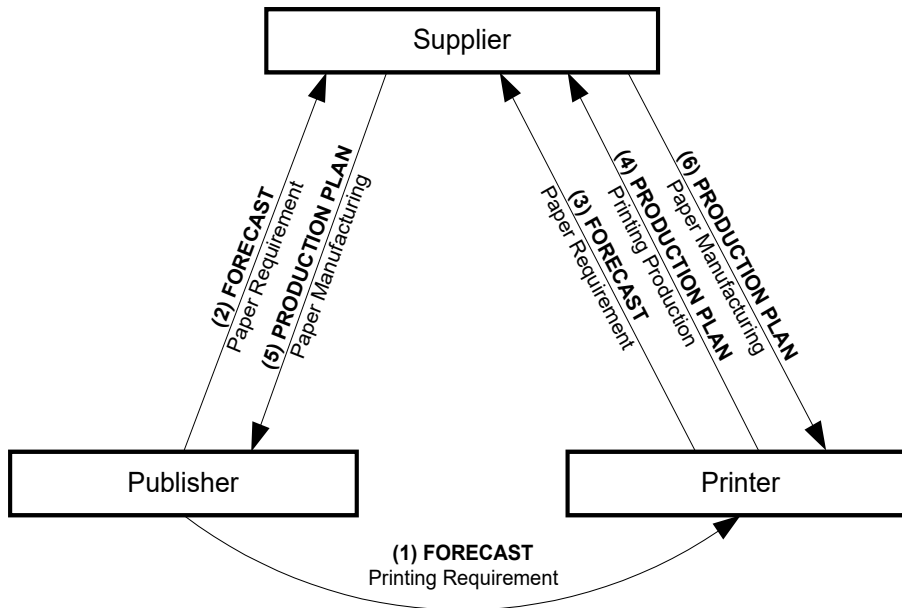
Supplier

(2) FORECAST
Paper Requirement

(5) PRODUCTION PLAN
Paper Manufacturing

(3) FORECAST
Paper Requirement

(4) PRODUCTION PLAN
Printing Production

(6) PRODUCTION PLAN
Paper Manufacturing

Publisher

Printer

(1) FORECAST
Printing Requirement